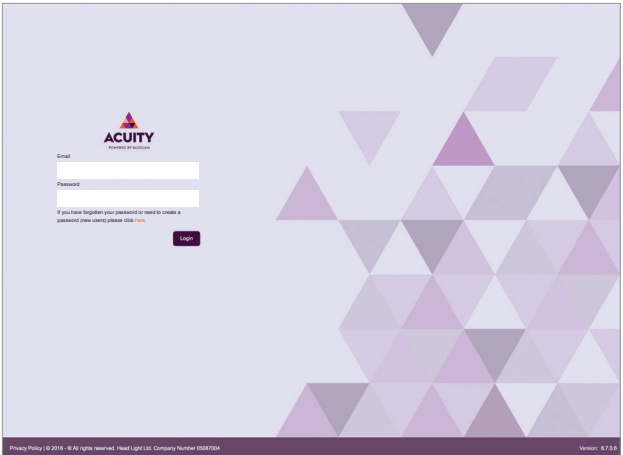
ACUITY
POWERED BY BLOGJAM

Email

Password

If you have forgotten your password or need to create a password (new users) please click here

Login

Privacy Policy | © 2018 - ® All rights reserved. Head Light Ltd. Company Number 05097004

Version: 8.7.0.6